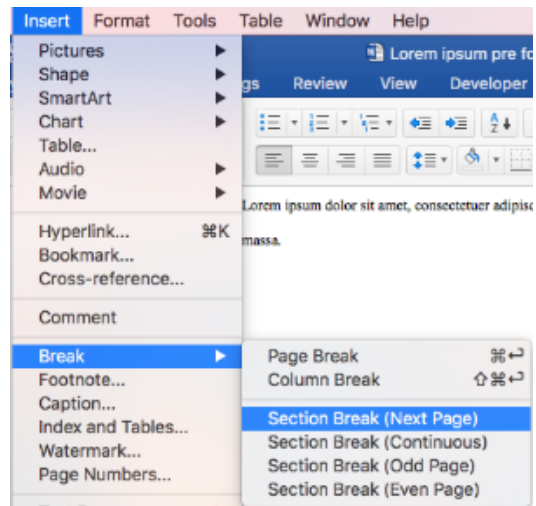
Insert Format Tools Table Window Help

Pictures
Shape
SmartArt
Chart
Table...
Audio
Movie

Hyperlink... ⌘K
Bookmark...
Cross-reference...

Comment

Break
Footnote...
Caption...
Index and Tables...
Watermark...
Page Numbers...

Lorem ipsum pre fo

gs Review View Developer

Lorem ipsum dolor sit amet, consectetuer adipisc

massa.

Page Break ⌘↩
Column Break ⇧⌘↩

Section Break (Next Page)
Section Break (Continuous)
Section Break (Odd Page)
Section Break (Even Page)